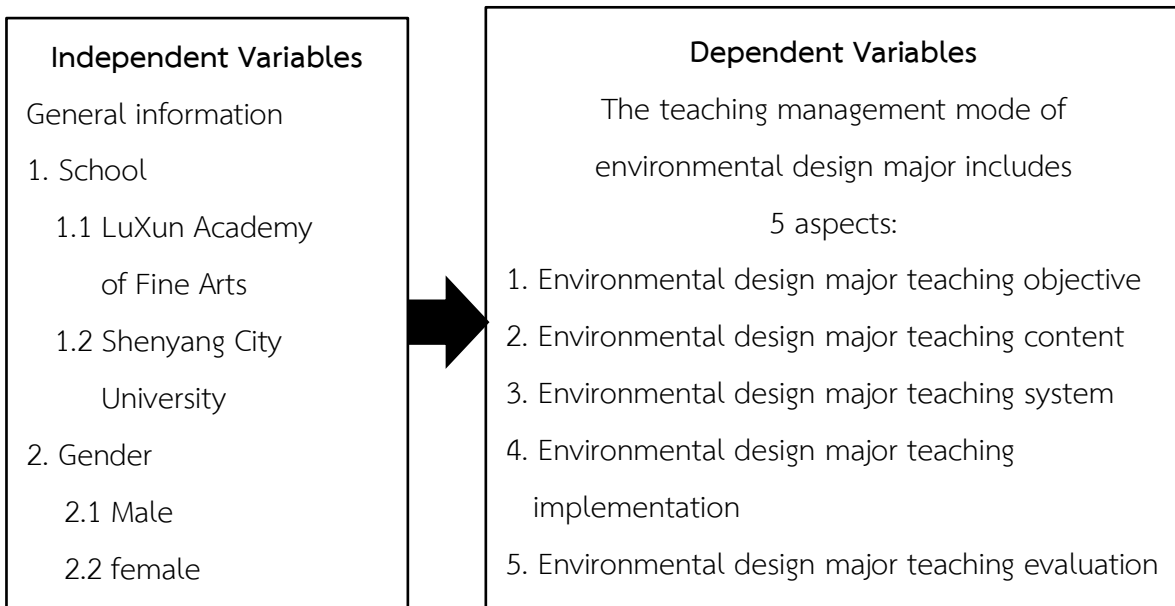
Independent Variables

General information

1. School

1.1 LuXun Academy of Fine Arts

1.2 Shenyang City University

2. Gender

2.1 Male

2.2 female

Dependent Variables

The teaching management mode of environmental design major includes 5 aspects:

1. Environmental design major teaching objective

2. Environmental design major teaching content

3. Environmental design major teaching system

4. Environmental design major teaching implementation

5. Environmental design major teaching evaluation